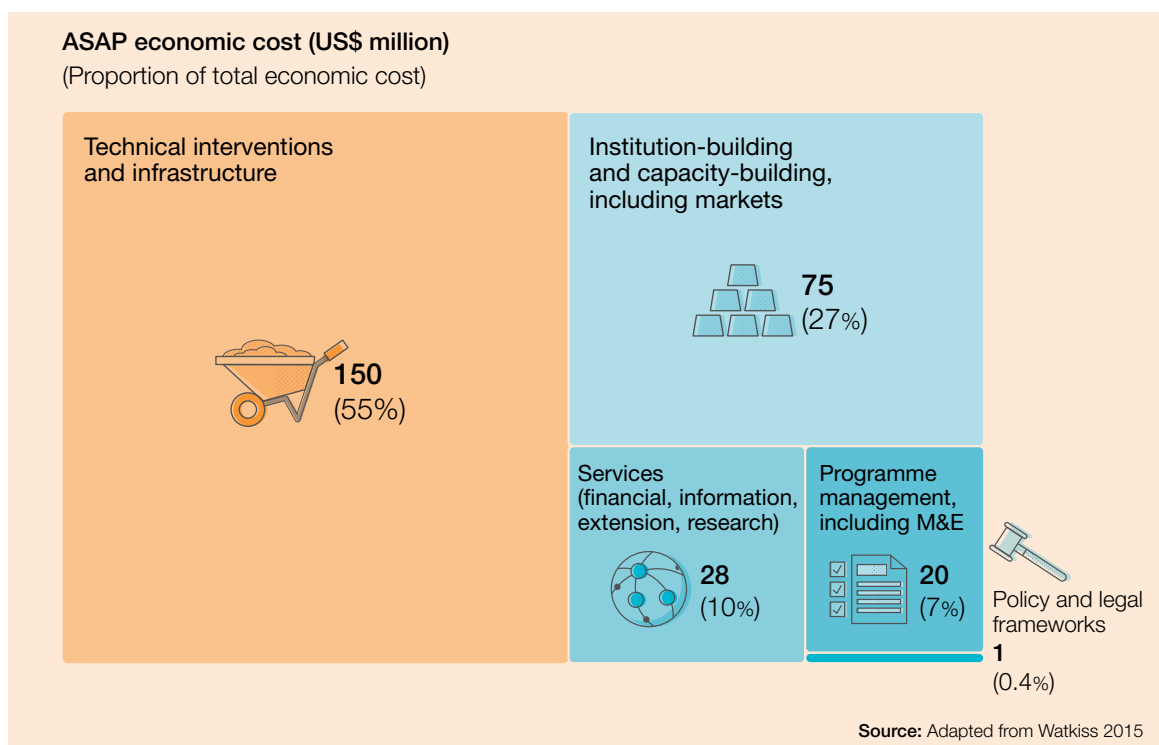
ASAP economic cost (US$ million)
(Proportion of total economic cost)

Technical interventions and infrastructure

150
(55%)

Institution-building and capacity-building, including markets

75
(27%)

Services (financial, information, extension, research)

28
(10%)

Programme management, including M&E

20
(7%)

Policy and legal frameworks
1
(0.4%)

Source: Adapted from Watkiss 2015